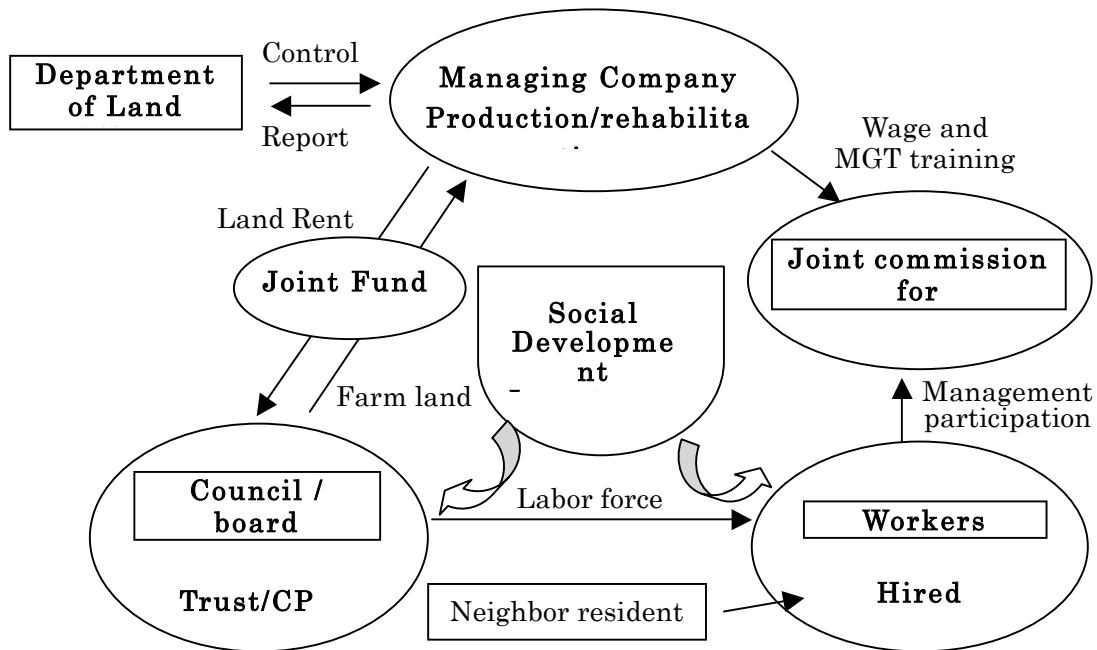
Department of Land

Control

Report

Managing Company Production/rehabilita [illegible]

Wage and MGT training

Land Rent

Joint Fund

Social Developme nt

-

Joint commission for

Farm land

Management participation

Council / board

Trust/CP

Labor force

Workers

Hired

Neighbor resident